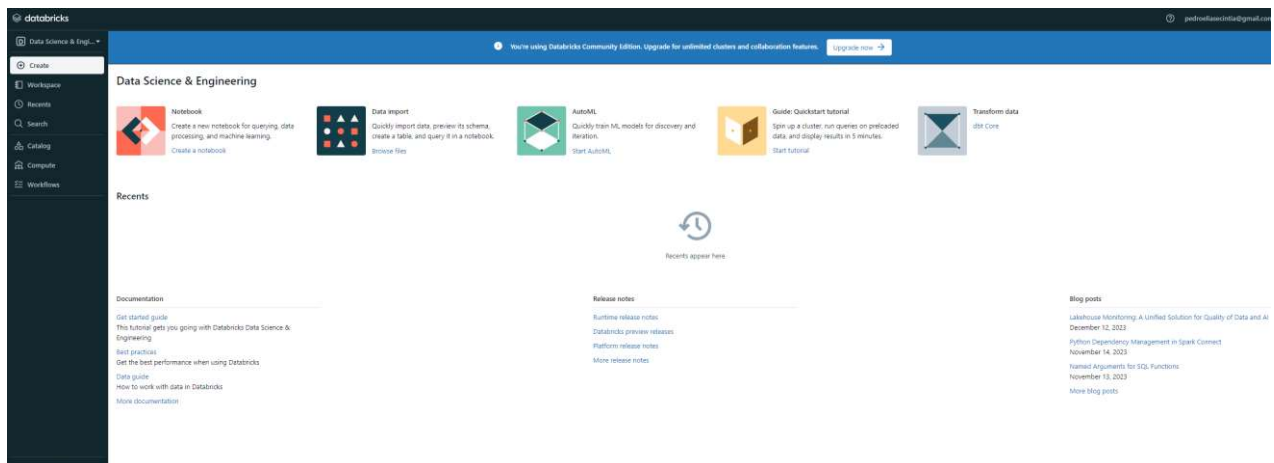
databricks

pedrodiasecintia@gmail.com

Data Science & Engi...

Create
Workspace
Recents
Search
Catalog
Compute
Workflows

You're using Databricks Community Edition. Upgrade for unlimited clusters and collaboration features.

Upgrade now →

Data Science & Engineering

Notebook
Create a new notebook for querying, data processing, and machine learning.
Create a notebook

Data import
Quickly import data, preview its schema, create a table, and query it in a notebook.
Browse files

AutoML
Quickly train ML models for discovery and iteration.
Start AutoML

Guide: Quickstart tutorial
Spin up a cluster, run queries on preloaded data, and display results in 5 minutes.
Start tutorial

Transform data
dbt Core

Recents

Recents appear here

Documentation

Get started guide
This tutorial gets you going with Databricks Data Science & Engineering

Best practices
Get the best performance when using Databricks

Data guide
How to work with data in Databricks

More documentation

Release notes

Runtime release notes
Databricks preview releases
Platform release notes
More release notes

Blog posts

Lakehouse Monitoring: A Unified Solution for Quality of Data and AI
December 12, 2023

Python Dependency Management in Spark Connect
November 14, 2023

Named Arguments for SQL Functions
November 13, 2023

More blog posts